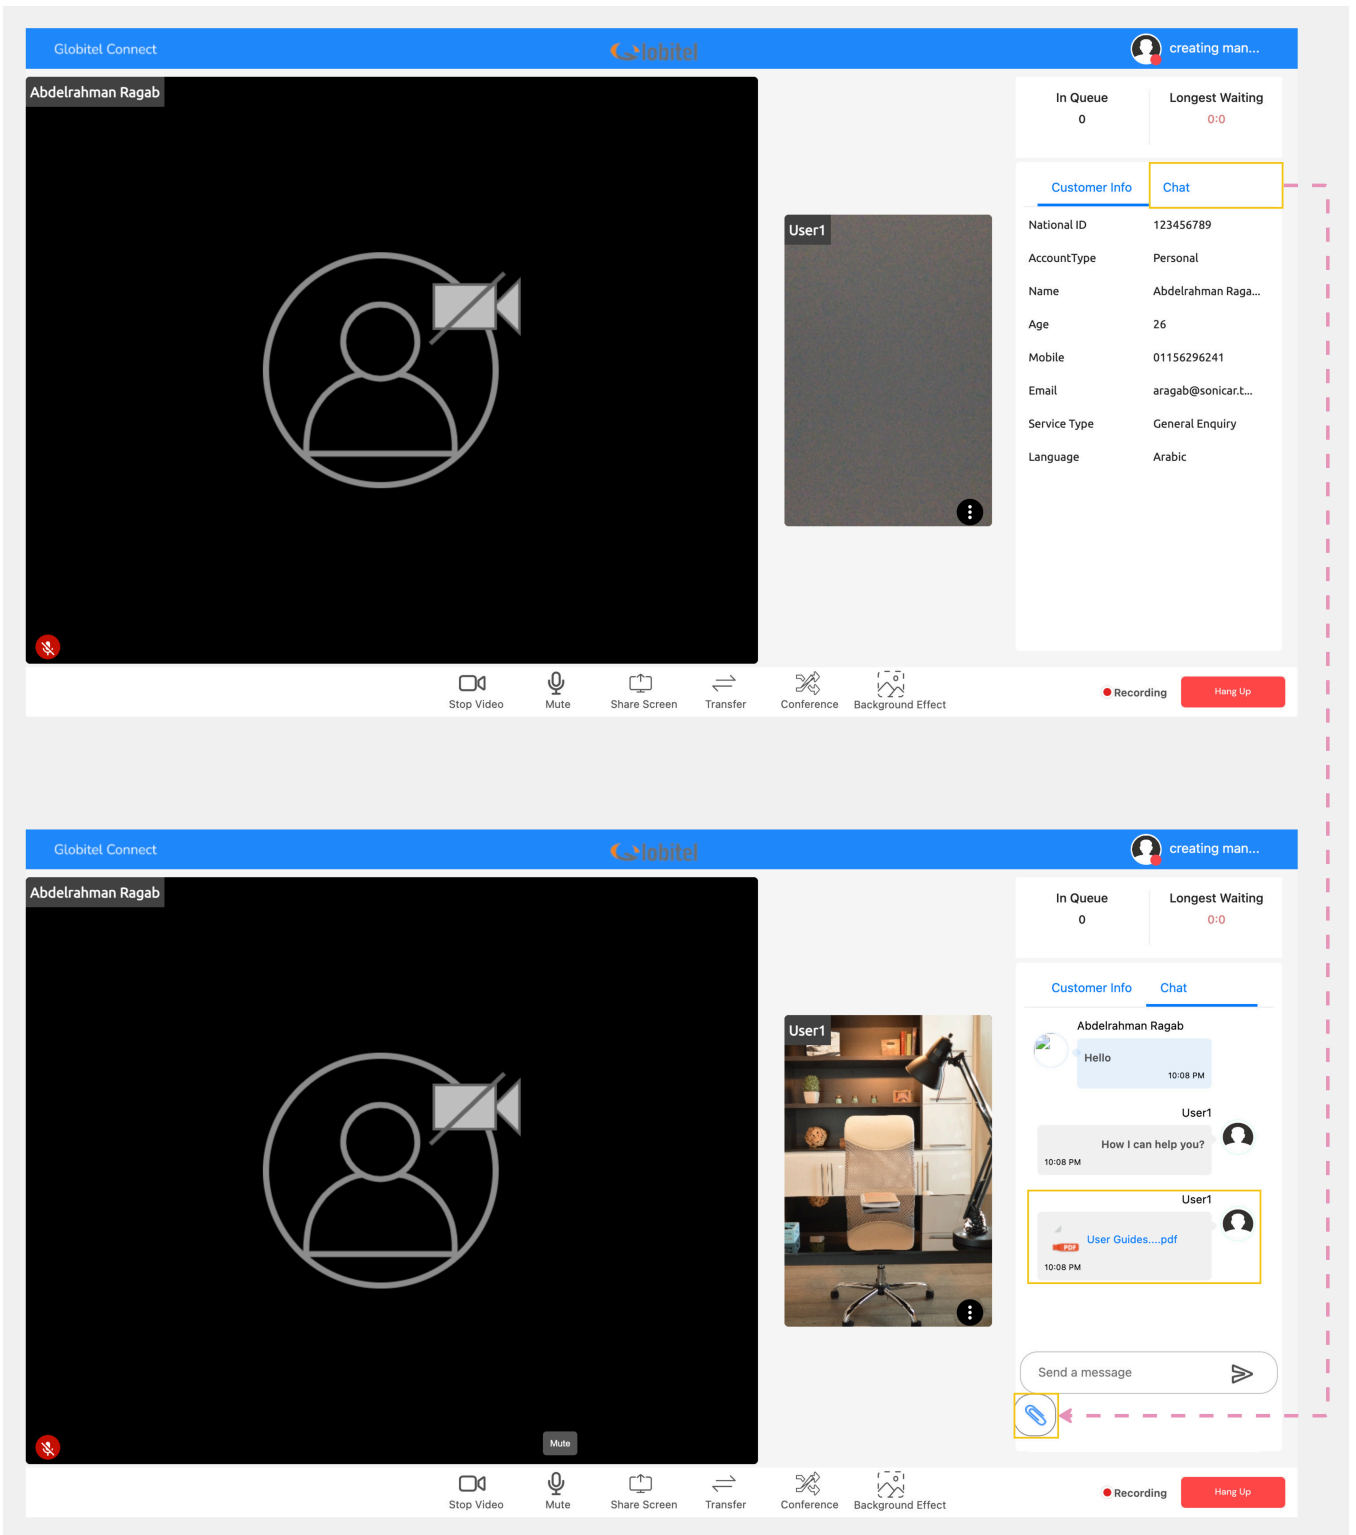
Globitel Connect
Globitel
creating man...

Abdelrahman Ragab

User1

| In Queue | Longest Waiting |
|---|---|
| 0 | 0:0 |

Customer Info   Chat

| National ID | 123456789 |
|---|---|
| AccountType | Personal |
| Name | Abdelrahman Raga... |
| Age | 26 |
| Mobile | 01156296241 |
| Email | aragab@sonicar.t... |
| Service Type | General Enquiry |
| Language | Arabic |

Stop Video   Mute   Share Screen   Transfer   Conference   Background Effect   Recording   Hang Up

Globitel Connect
Globitel
creating man...

Abdelrahman Ragab

User1

| In Queue | Longest Waiting |
|---|---|
| 0 | 0:0 |

Customer Info   Chat

Abdelrahman Ragab
Hello
10:08 PM

User1
How I can help you?
10:08 PM

User1
User Guides....pdf
10:08 PM

Send a message

Mute

Stop Video   Mute   Share Screen   Transfer   Conference   Background Effect   Recording   Hang Up